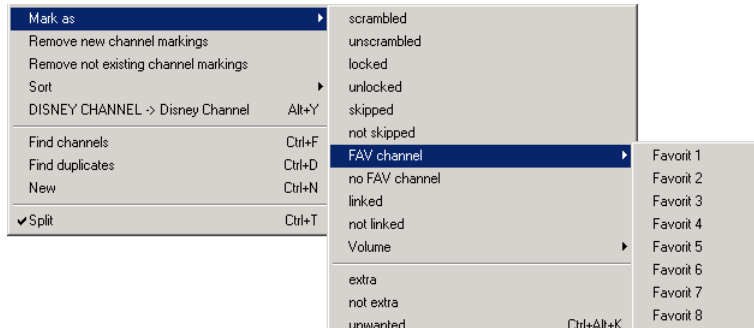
Mark as
Remove new channel markings
Remove not existing channel markings
Sort
DISNEY CHANNEL -> Disney Channel Alt+Y
Find channels Ctrl+F
Find duplicates Ctrl+D
New Ctrl+N
✔Split Ctrl+T

scrambled
unscrambled
locked
unlocked
skipped
not skipped
FAV channel
no FAV channel
linked
not linked
Volume
extra
not extra
unwanted Ctrl+Alt+K

Favorit 1
Favorit 2
Favorit 3
Favorit 4
Favorit 5
Favorit 6
Favorit 7
Favorit 8